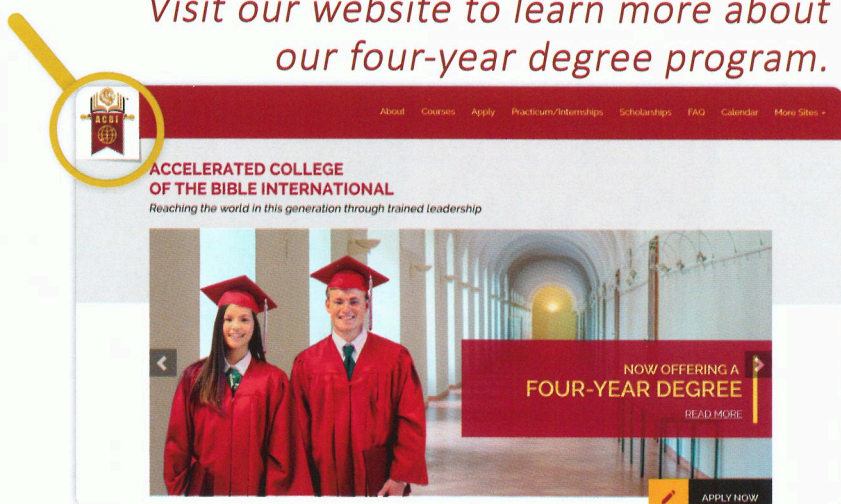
Visit our website to learn more about our four-year degree program.

ACBI

About Courses Apply Practicum/Internships Scholarships FAQ Calendar More Sites +

ACCELERATED COLLEGE OF THE BIBLE INTERNATIONAL
Reaching the world in this generation through trained leadership

NOW OFFERING A
FOUR-YEAR DEGREE
READ MORE

APPLY NOW